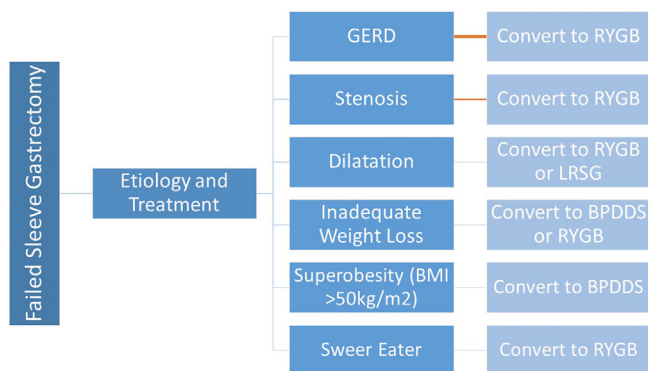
Failed Sleeve Gastrectomy

Etiology and Treatment

GERD

Convert to RYGB

Stenosis

Convert to RYGB

Dilatation

Convert to RYGB or LRSG

Inadequate Weight Loss

Convert to BPDDS or RYGB

Superobesity (BMI >50kg/m2)

Convert to BPDDS

Sweer Eater

Convert to RYGB